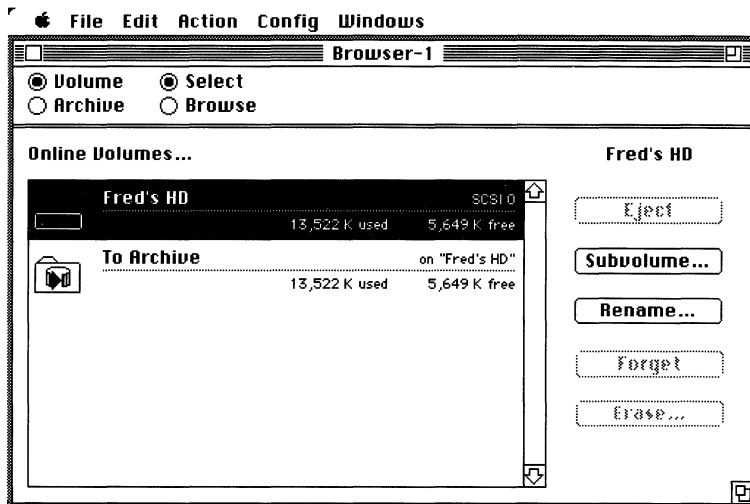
File Edit Action Config Windows

Browser-1

Volume
Archive
Select
Browse

Online Volumes...

Fred's HD

Fred's HD SCSI 0
13,522 K used 5,649 K free

To Archive on "Fred's HD"
13,522 K used 5,649 K free

Eject

Subvolume...

Rename...

Forget

Erase...